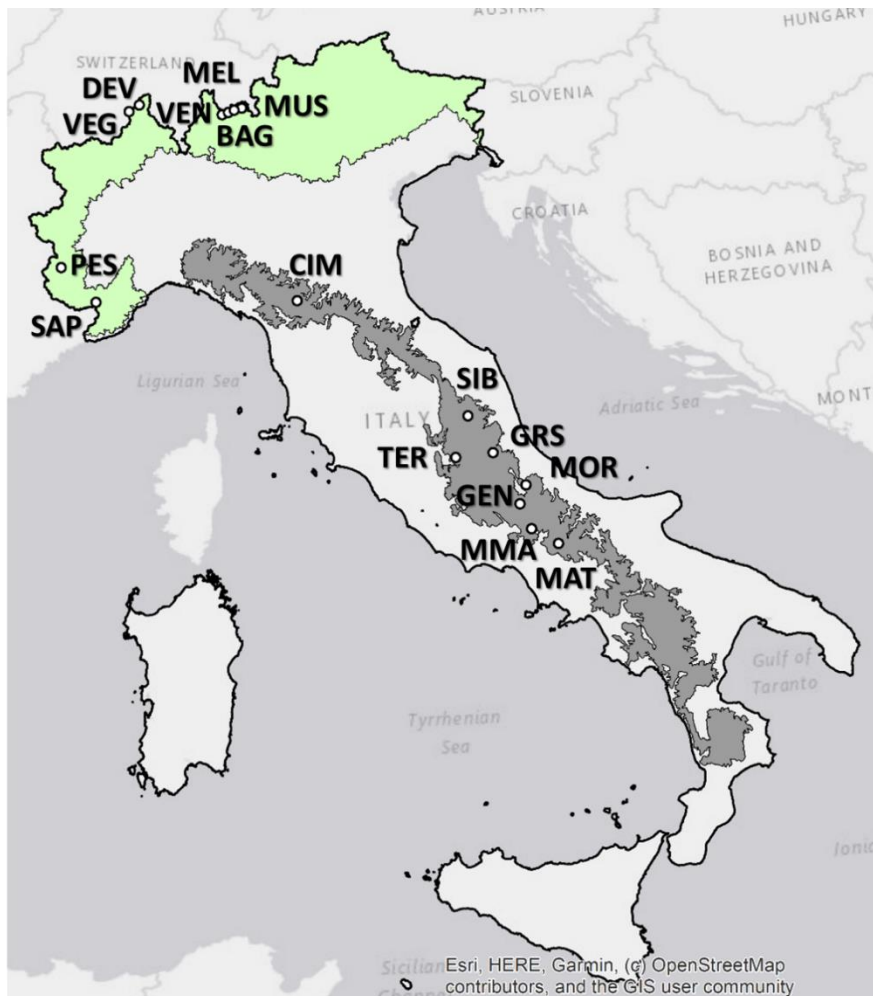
AUSTRIA
HUNGARY
SWITZERLAND
MEL
DEV
VEN
MUS
VEG
BAG
SLOVENIA
CROATIA
BOSNIA AND HERZEGOVINA
PES
CIM
SAP
Ligurian Sea
SIB
ITALY
Adriatic Sea
MONT
GRS
TER
MOR
GEN
MMA
MAT
Gulf of Taranto
Tyrrhenian Sea
Ionia
Sicilian
Esri, HERE, Garmin, (c) OpenStreetMap contributors, and the GIS user community